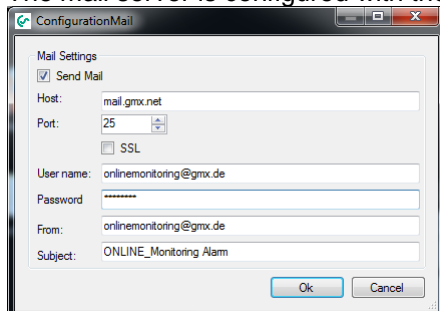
The mail server is configured with th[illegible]

ConfigurationMail

Mail Settings

Send Mail

Host: mail.gmx.net

Port: 25

SSL

User name: onlinemonitoring@gmx.de

Password ********

From: onlinemonitoring@gmx.de

Subject: ONLINE_Monitoring Alarm

Ok Cancel